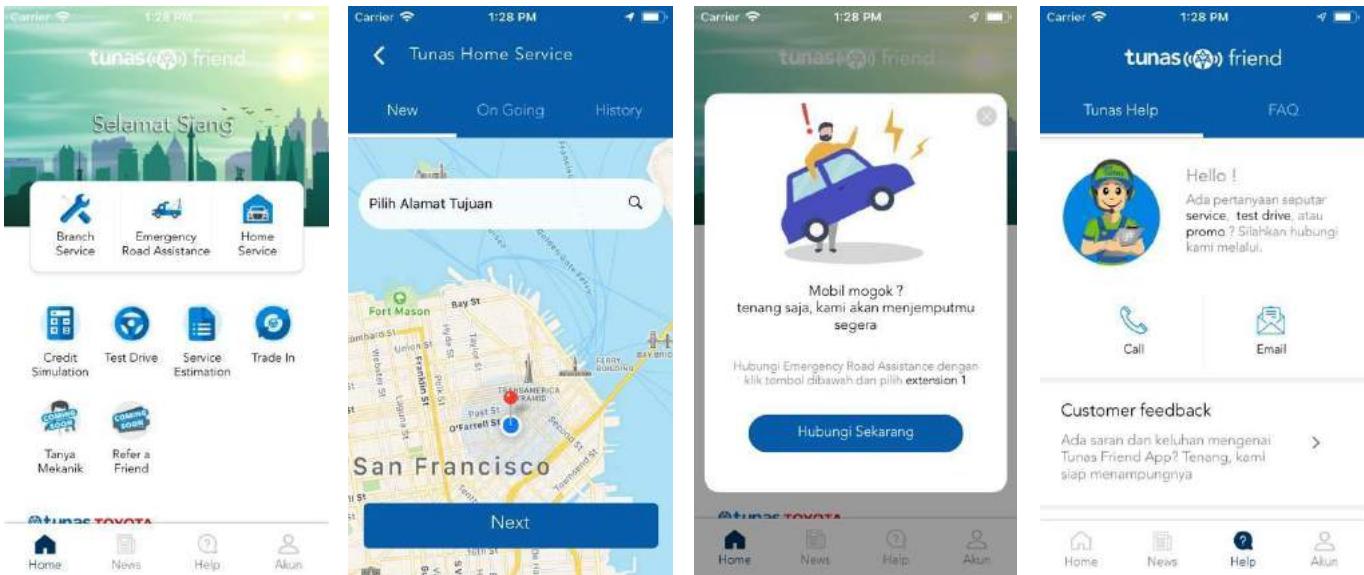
Carrier 1:28 PM

tunas friend

Selamat Siang

Branch Service

Emergency Road Assistance

Home Service

Credit Simulation

Test Drive

Service Estimation

Trade In

COMING SOON

Tanya Mekanik

COMING SOON

Refer a Friend

tunas TOYOTA

Home News Help Akun

Carrier 1:28 PM

Tunas Home Service

New On Going History

Pilih Alamat Tujuan

Fort Mason

Bay St

Franklin St

Post St

O'Farrell St

TRANSAMERICA PYRAMID

FERRY BUILDING

BAY BRIDGE

San Francisco

Next

Carrier 1:28 PM

tunas friend

Mobil mogok ?
tenang saja, kami akan menjemputmu segera

Hubungi Emergency Road Assistance dengan klik tombol dibawah dan pilih extension 1

Hubungi Sekarang

tunas TOYOTA

Home News Help Akun

Carrier 1:28 PM

tunas friend

Tunas Help FAQ

Hello !
Ada pertanyaan seputar service, test drive, atau promo ? Silahkan hubungi kami melalui.

Call

Email

Customer feedback

Ada saran dan keluhan mengenai Tunas Friend App? Tenang, kami siap menampungnya

Home News Help Akun